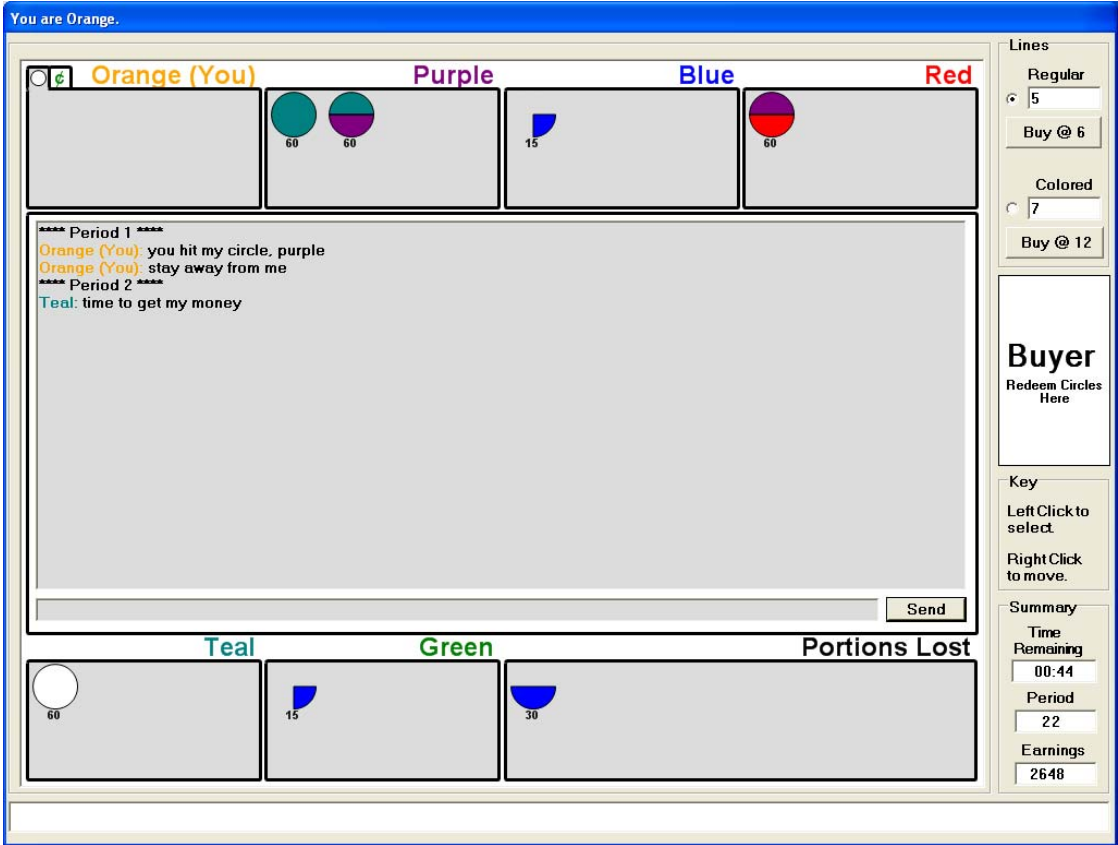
You are Orange.

¢ Orange (You)

Purple

60 60

Blue

15

Red

60

**** Period 1 ****
Orange (You): you hit my circle, purple
Orange (You): stay away from me
**** Period 2 ****
Teal: time to get my money

Send

Teal

60

Green

15

Portions Lost

30

Lines

Regular

5

Buy @ 6

Colored

7

Buy @ 12

Buyer

Redeem Circles Here

Key

Left Click to select.

Right Click to move.

Summary

Time Remaining

00:44

Period

22

Earnings

2648